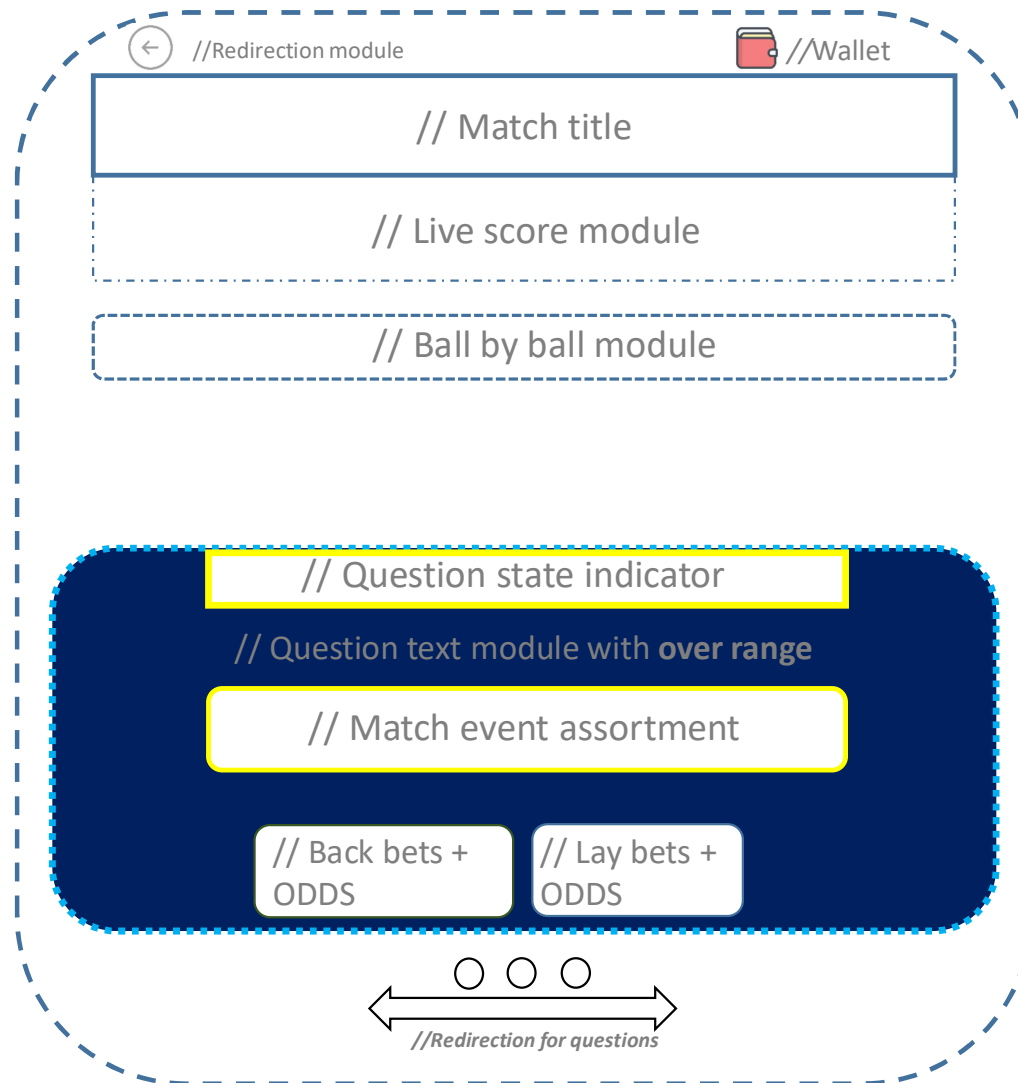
//Redirection module

//Wallet

// Match title

// Live score module

// Ball by ball module

// Question state indicator

// Question text module with **over range**

// Match event assortment

// Back bets + ODDS

// Lay bets + ODDS

//Redirection for questions